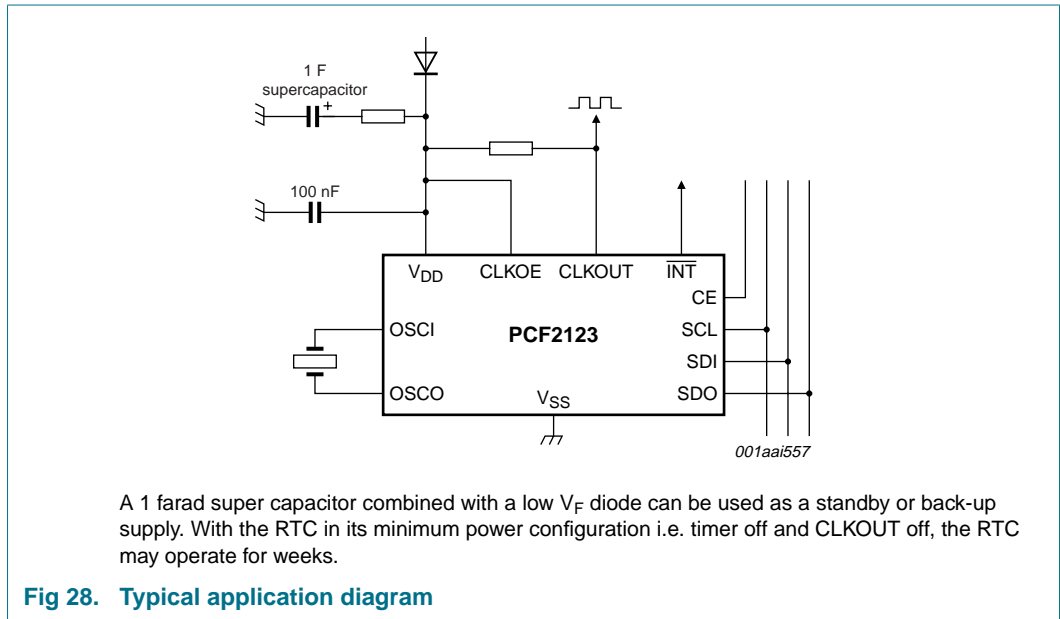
1 F
supercapacitor
+

100 nF

$V_{DD}$ CLKOE CLKOUT $\overline{INT}$
CE
OSCI PCF2123 SCL
SDI
OSCO $V_{SS}$ SDO

001aai557

A 1 farad super capacitor combined with a low $V_F$ diode can be used as a standby or back-up supply. With the RTC in its minimum power configuration i.e. timer off and CLKOUT off, the RTC may operate for weeks.

Fig 28. Typical application diagram